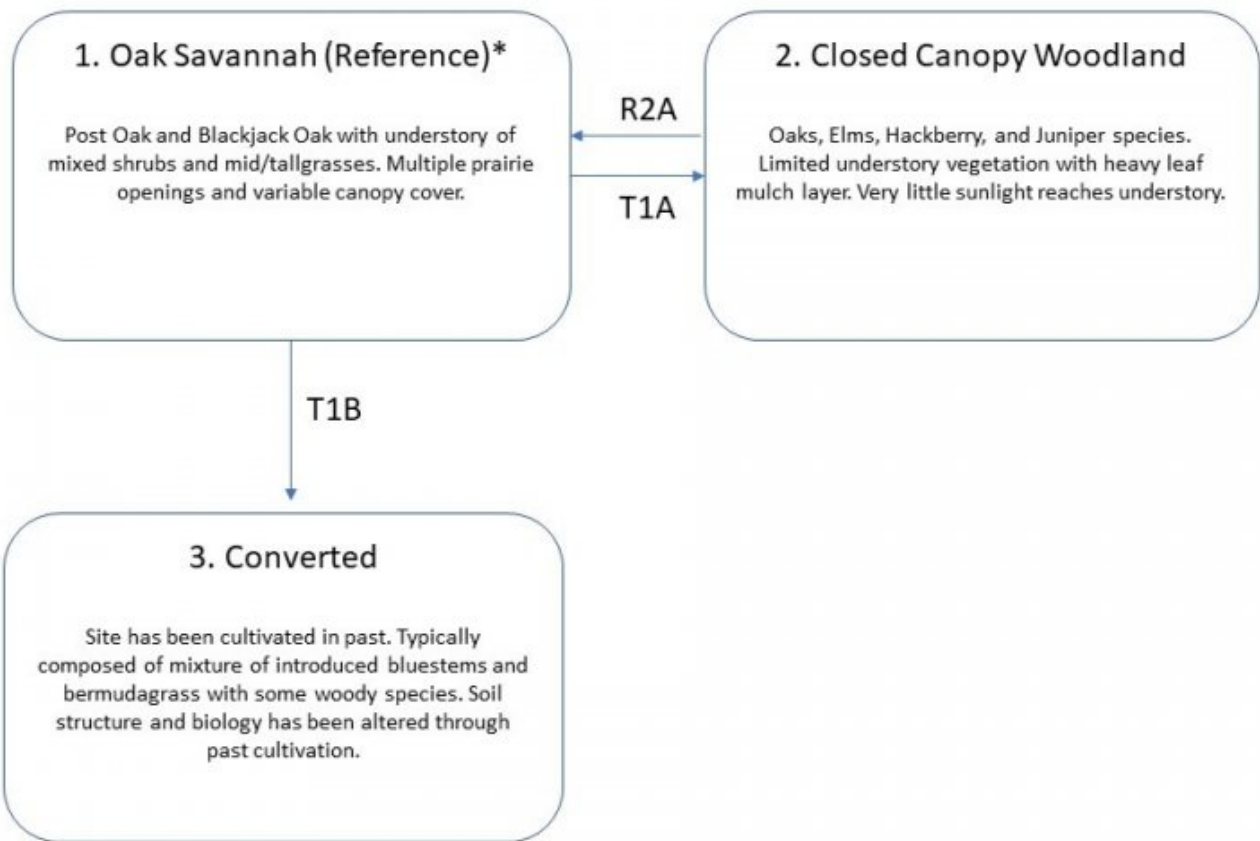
1. Oak Savannah (Reference)*

Post Oak and Blackjack Oak with understory of mixed shrubs and mid/tallgrasses. Multiple prairie openings and variable canopy cover.

R2A

T1A

2. Closed Canopy Woodland

Oaks, Elms, Hackberry, and Juniper species. Limited understory vegetation with heavy leaf mulch layer. Very little sunlight reaches understory.

T1B

3. Converted

Site has been cultivated in past. Typically composed of mixture of introduced bluestems and bermudagrass with some woody species. Soil structure and biology has been altered through past cultivation.